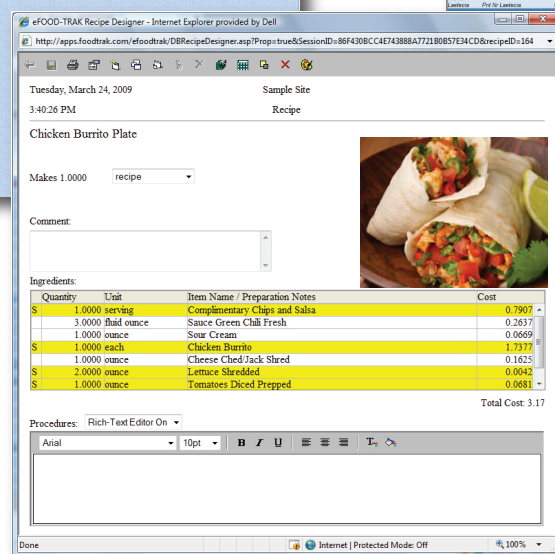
Laetecia Prd Nr Laetecia

eFOOD-TRAK Recipe Designer - Internet Explorer provided by Dell

http://apps.foodtrak.com/efoodtrak/DBRecipeDesigner.asp?Prop=true&SessionID=86F430BCC4E743888A7721B0B57E34CD&recipeID=164

Tuesday, March 24, 2009

Sample Site

3:40:26 PM

Recipe

Chicken Burrito Plate

Makes 1.0000

recipe

Comment:

Ingredients:

| | Quantity | Unit | Item Name / Preparation Notes | Cost |
|---|---|---|---|---|
| S | 1.0000 | serving | Complimentary Chips and Salsa | 0.7907 |
| | 3.0000 | fluid ounce | Sauce Green Chili Fresh | 0.2637 |
| | 1.0000 | ounce | Sour Cream | 0.0669 |
| S | 1.0000 | each | Chicken Burrito | 1.7377 |
| | 1.0000 | ounce | Cheese Ched/Jack Shred | 0.1625 |
| S | 2.0000 | ounce | Lettuce Shredded | 0.0042 |
| S | 1.0000 | ounce | Tomatoes Diced Prepped | 0.0681 |

Total Cost: 3.17

Procedures: Rich-Text Editor On

Arial 10pt B I U

Done

Internet | Protected Mode: Off

100%